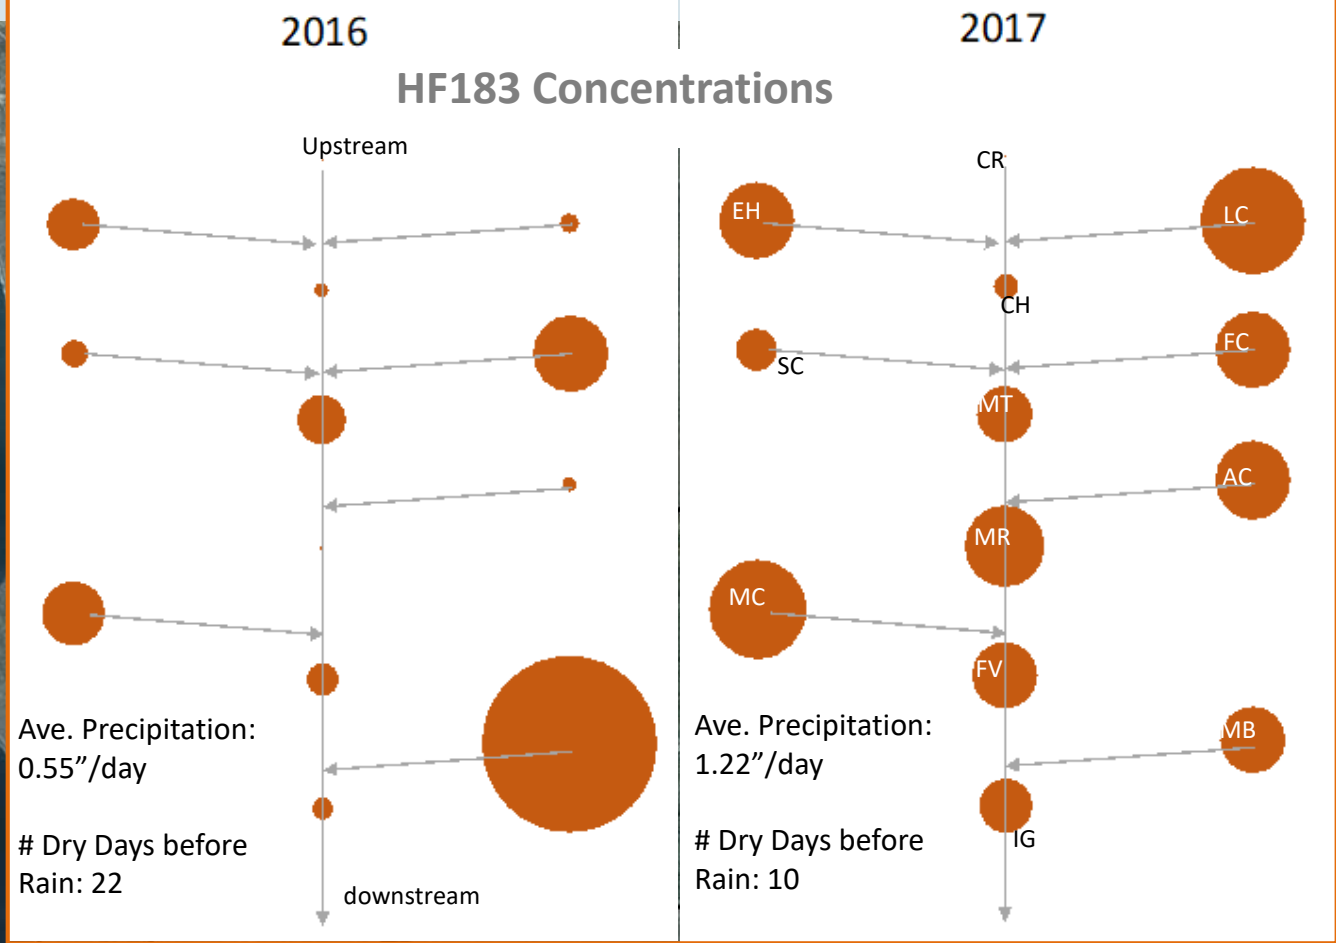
2016

2017

HF183 Concentrations

Upstream

downstream

Ave. Precipitation: 0.55”/day

# Dry Days before Rain: 22

CR

EH

LC

CH

SC

FC

MT

AC

MR

MC

FV

MB

IG

Ave. Precipitation: 1.22”/day

# Dry Days before Rain: 10